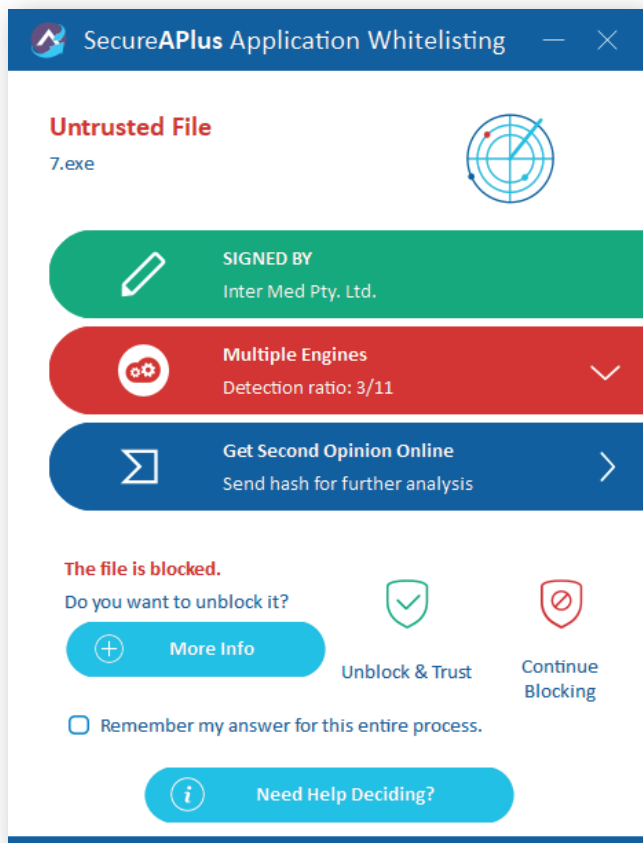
SecureAPlus Application Whitelisting

Untrusted File
7.exe

SIGNED BY
Inter Med Pty. Ltd.

Multiple Engines
Detection ratio: 3/11

Get Second Opinion Online
Send hash for further analysis

The file is blocked.
Do you want to unblock it?

More Info

Unblock & Trust

Continue Blocking

Remember my answer for this entire process.

Need Help Deciding?